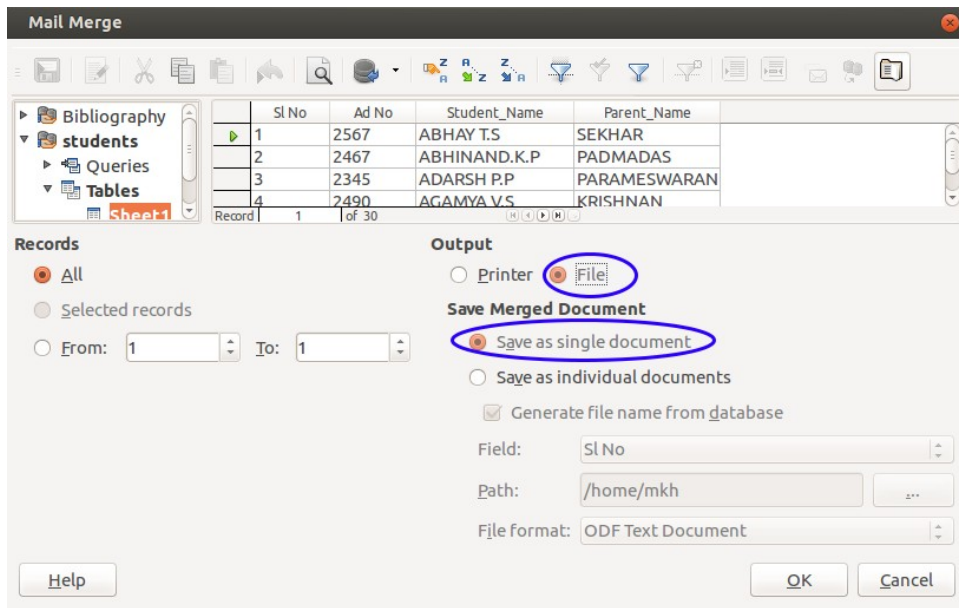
Mail Merge

Bibliography
students
Queries
Tables
Sheet1

| | Sl No | Ad No | Student_Name | Parent_Name |
|---|---|---|---|---|
| | 1 | 2567 | ABHAY T.S | SEKHAR |
| | 2 | 2467 | ABHINAND.K.P | PADMADAS |
| | 3 | 2345 | ADARSH P.P | PARAMESWARAN |
| | 4 | 2490 | AGAMYA V.S | KRISHNAN |

Record 1 of 30

Records
All
Selected records
From: 1 To: 1

Output
Printer File
Save Merged Document
Save as single document
Save as individual documents
Generate file name from database
Field: Sl No
Path: /home/mkh ...
File format: ODF Text Document

Help
OK
Cancel